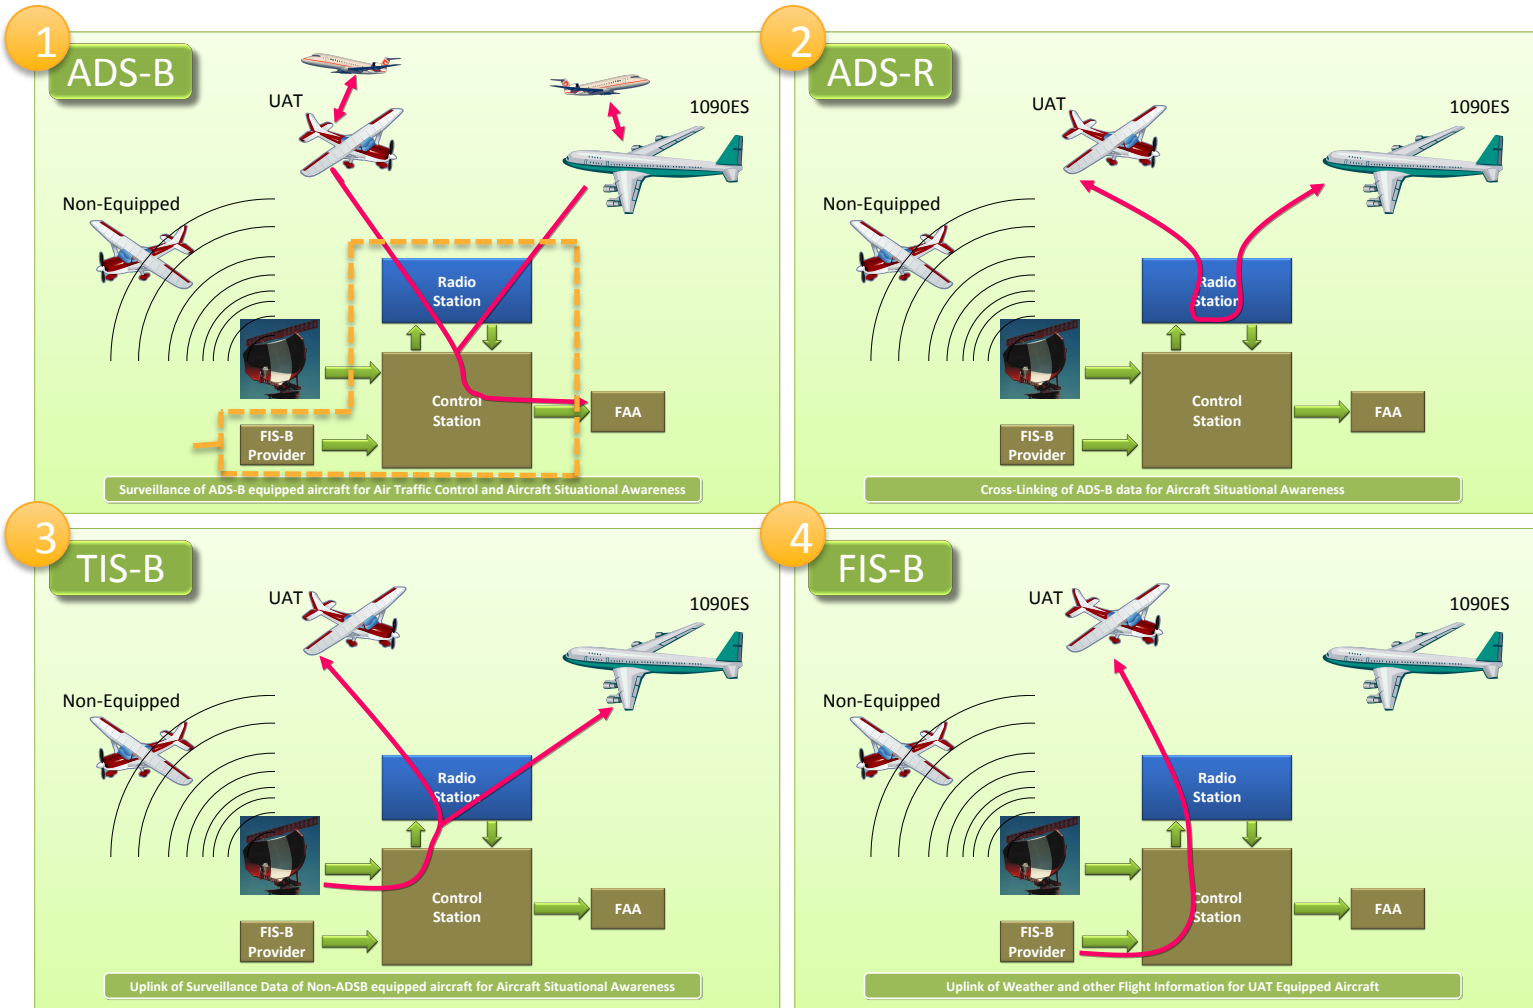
1
ADS-B
UAT
1090ES
Non-Equipped
Radio Station
Control Station
FAA
FIS-B Provider
Surveillance of ADS-B equipped aircraft for Air Traffic Control and Aircraft Situational Awareness

2
ADS-R
UAT
1090ES
Non-Equipped
Radio Station
Control Station
FAA
FIS-B Provider
Cross-Linking of ADS-B data for Aircraft Situational Awareness

3
TIS-B
UAT
1090ES
Non-Equipped
Radio Station
Control Station
FAA
FIS-B Provider
Uplink of Surveillance Data of Non-ADSB equipped aircraft for Aircraft Situational Awareness

4
FIS-B
UAT
1090ES
Non-Equipped
Radio Station
Control Station
FAA
FIS-B Provider
Uplink of Weather and other Flight Information for UAT Equipped Aircraft